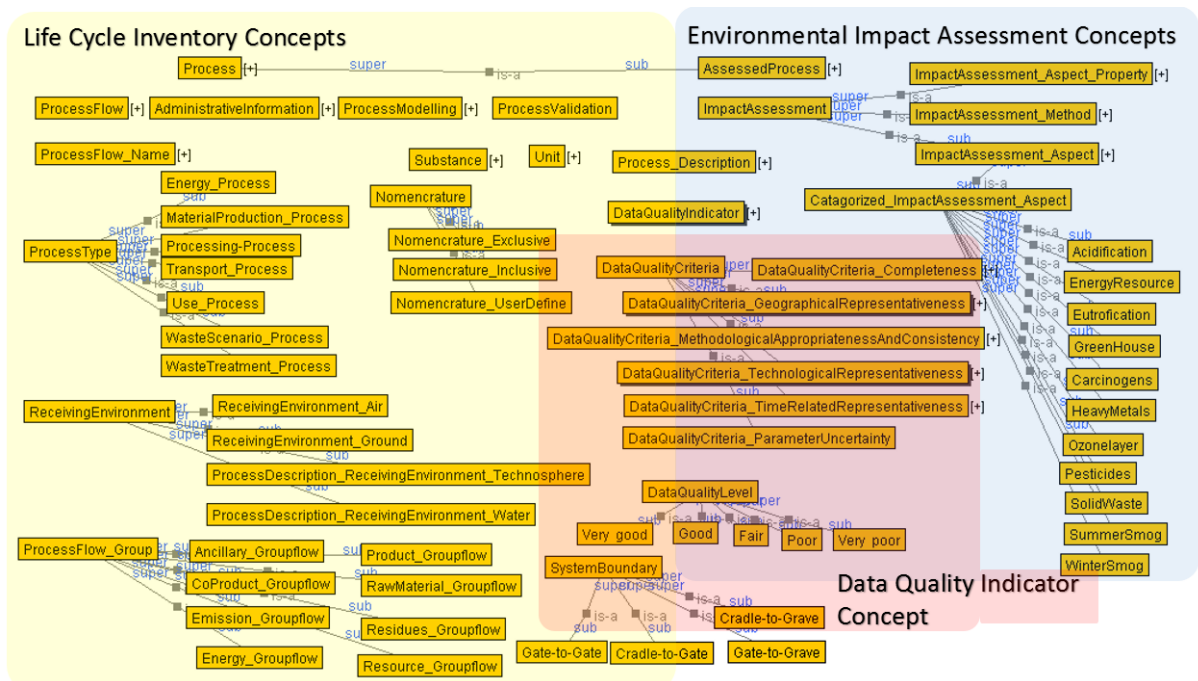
Life Cycle Inventory Concepts

Environmental Impact Assessment Concepts

Process [+]
super
is-a
sub
AssessedProcess [+]
ImpactAssessment_Aspect_Property [+]
ImpactAssessment
super
super
super
is-a
ImpactAssessment_Method [+]
is-a
sub
ImpactAssessment_Aspect [+]

ProcessFlow [+]
AdministrativeInformation [+]
ProcessModelling [+]
ProcessValidation

ProcessFlow_Name [+]
Substance [+]
Unit [+]
Process_Description [+]

Energy_Process
MaterialProduction_Process
ProcessType
Processing-Process
Transport_Process
Use_Process
WasteScenario_Process
WasteTreatment_Process

Nomencrature
Nomencrature_Exclusive
Nomencrature_Inclusive
Nomencrature_UserDefine

DataQualityIndicator [+]
Catagorized_ImpactAssessment_Aspect

DataQualityCriteria
DataQualityCriteria_Completeness [+]
DataQualityCriteria_GeographicalRepresentativeness [+]
DataQualityCriteria_MethodologicalAppropriatenessAndConsistency [+]
DataQualityCriteria_TechnologicalRepresentativeness [+]
DataQualityCriteria_TimeRelatedRepresentativeness [+]
DataQualityCriteria_ParameterUncertainty

Acidification
EnergyResource
Eutrofication
GreenHouse
Carcinogens
HeavyMetals
Ozonelayer
Pesticides
SolidWaste
SummerSmog
WinterSmog

ReceivingEnvironment
ReceivingEnvironment_Air
ReceivingEnvironment_Ground
ProcessDescription_ReceivingEnvironment_Technosphere
ProcessDescription_ReceivingEnvironment_Water

DataQualityLevel
Very good
Good
Fair
Poor
Very poor

ProcessFlow_Group
Ancillary_Groupflow
Product_Groupflow
CoProduct_Groupflow
RawMaterial_Groupflow
Emission_Groupflow
Residues_Groupflow
Energy_Groupflow
Resource_Groupflow

SystemBoundary
Cradle-to-Grave
Gate-to-Gate
Cradle-to-Gate
Gate-to-Grave

Data Quality Indicator Concept